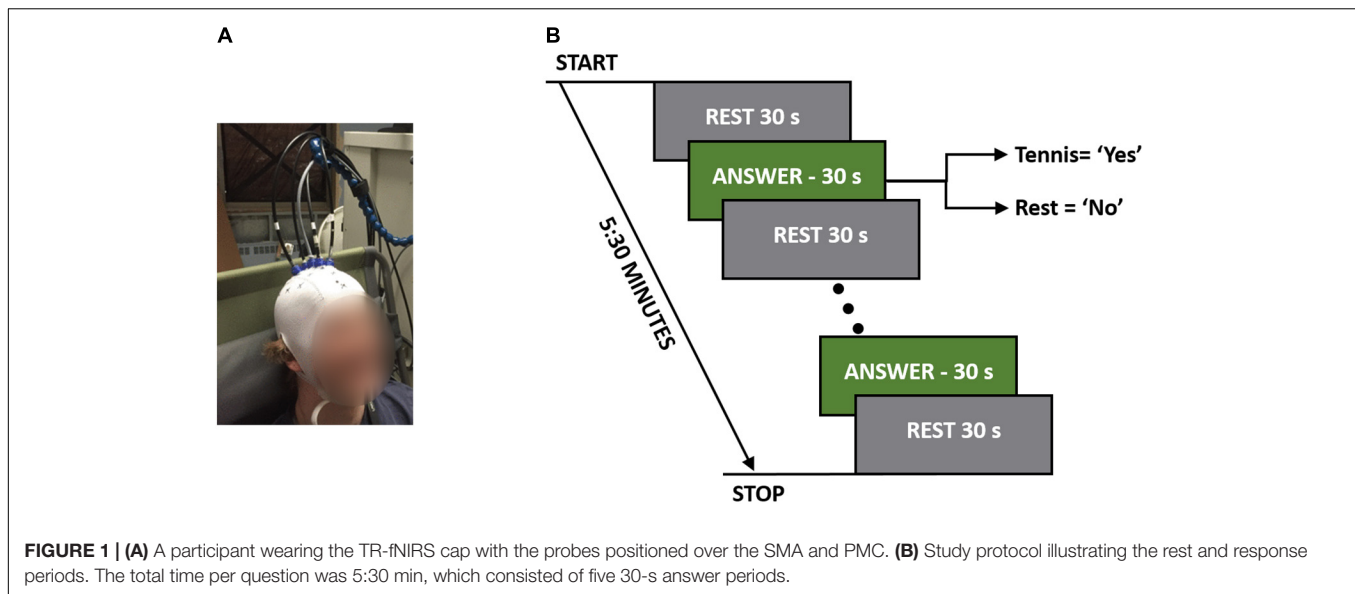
A

B

START

REST 30 s

ANSWER - 30 s

Tennis= 'Yes'

Rest = 'No'

REST 30 s

5:30 MINUTES

ANSWER - 30 s

REST 30 s

STOP

**FIGURE 1 | (A)** A participant wearing the TR-fNIRS cap with the probes positioned over the SMA and PMC. **(B)** Study protocol illustrating the rest and response periods. The total time per question was 5:30 min, which consisted of five 30-s answer periods.